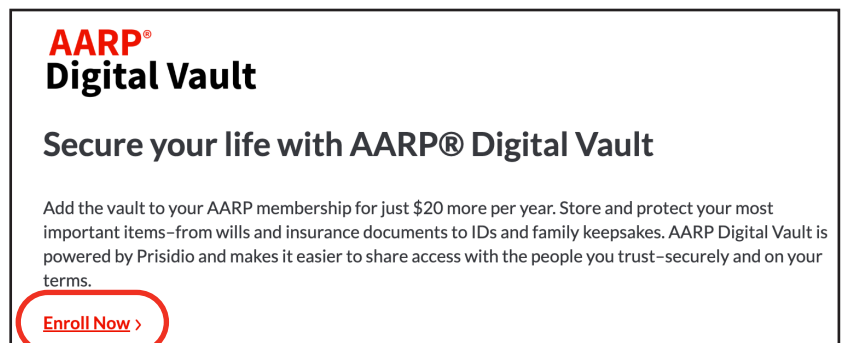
AARP®
Digital Vault

Secure your life with AARP® Digital Vault

Add the vault to your AARP membership for just $20 more per year. Store and protect your most important items–from wills and insurance documents to IDs and family keepsakes. AARP Digital Vault is powered by Prisidio and makes it easier to share access with the people you trust–securely and on your terms.

Enroll Now ›